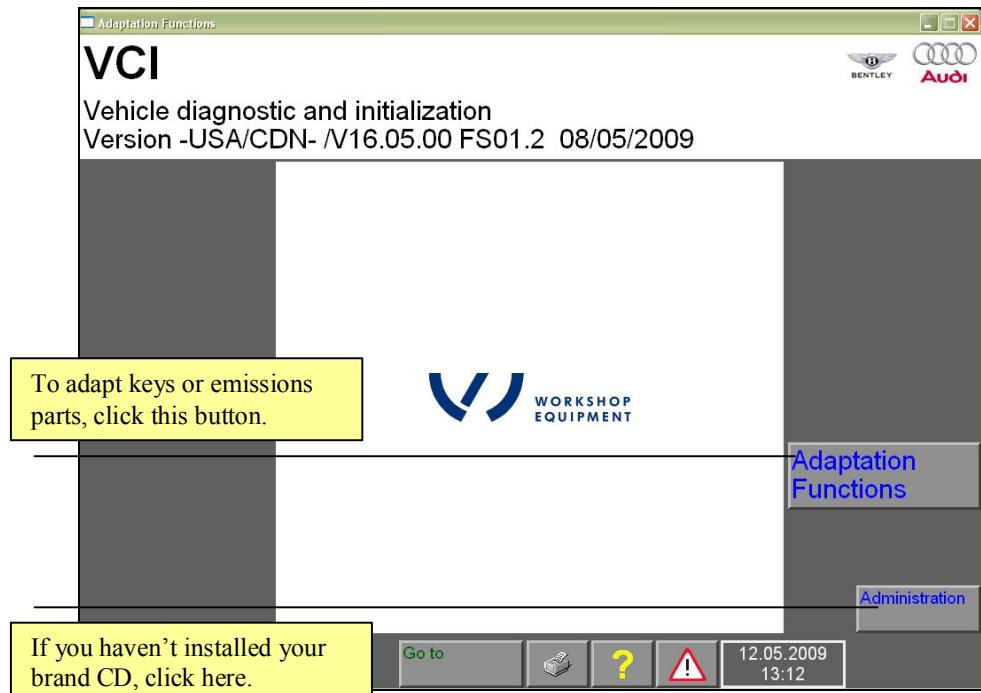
Adaptation Functions

VCI

BENTLEY

Audi

Vehicle diagnostic and initialization
Version -USA/CDN- /V16.05.00 FS01.2 08/05/2009

To adapt keys or emissions parts, click this button.

WORKSHOP EQUIPMENT

Adaptation Functions

Administration

If you haven't installed your brand CD, click here.

Go to

?

12.05.2009
13:12